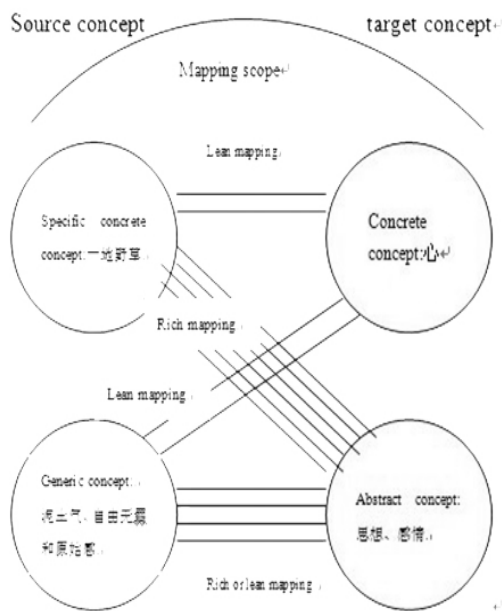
Source concept

target concept

Mapping scope

Lean mapping

Specific concrete concept:一池野草

Concrete concept:心

Rich mapping

Lean mapping

Generic concept: 视三气，自由无羁和原始野

Abstract concept: 思想、感情

Rich or lean mapping